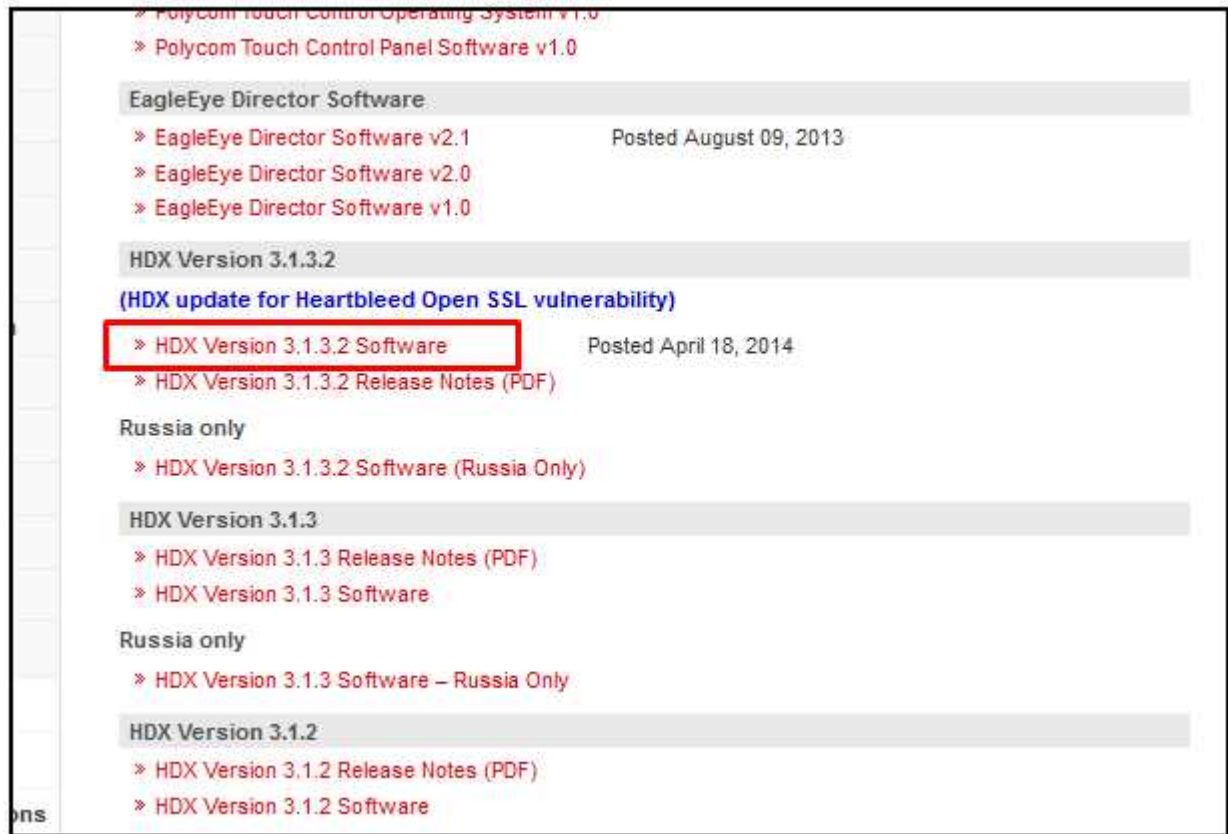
» Polycom Touch Control Operating System v1.0
» Polycom Touch Control Panel Software v1.0

EagleEye Director Software

» EagleEye Director Software v2.1 Posted August 09, 2013
» EagleEye Director Software v2.0
» EagleEye Director Software v1.0

HDX Version 3.1.3.2

(HDX update for Heartbleed Open SSL vulnerability)

» HDX Version 3.1.3.2 Software Posted April 18, 2014
» HDX Version 3.1.3.2 Release Notes (PDF)

Russia only

» HDX Version 3.1.3.2 Software (Russia Only)

HDX Version 3.1.3

» HDX Version 3.1.3 Release Notes (PDF)
» HDX Version 3.1.3 Software

Russia only

» HDX Version 3.1.3 Software – Russia Only

HDX Version 3.1.2

» HDX Version 3.1.2 Release Notes (PDF)
» HDX Version 3.1.2 Software

ons